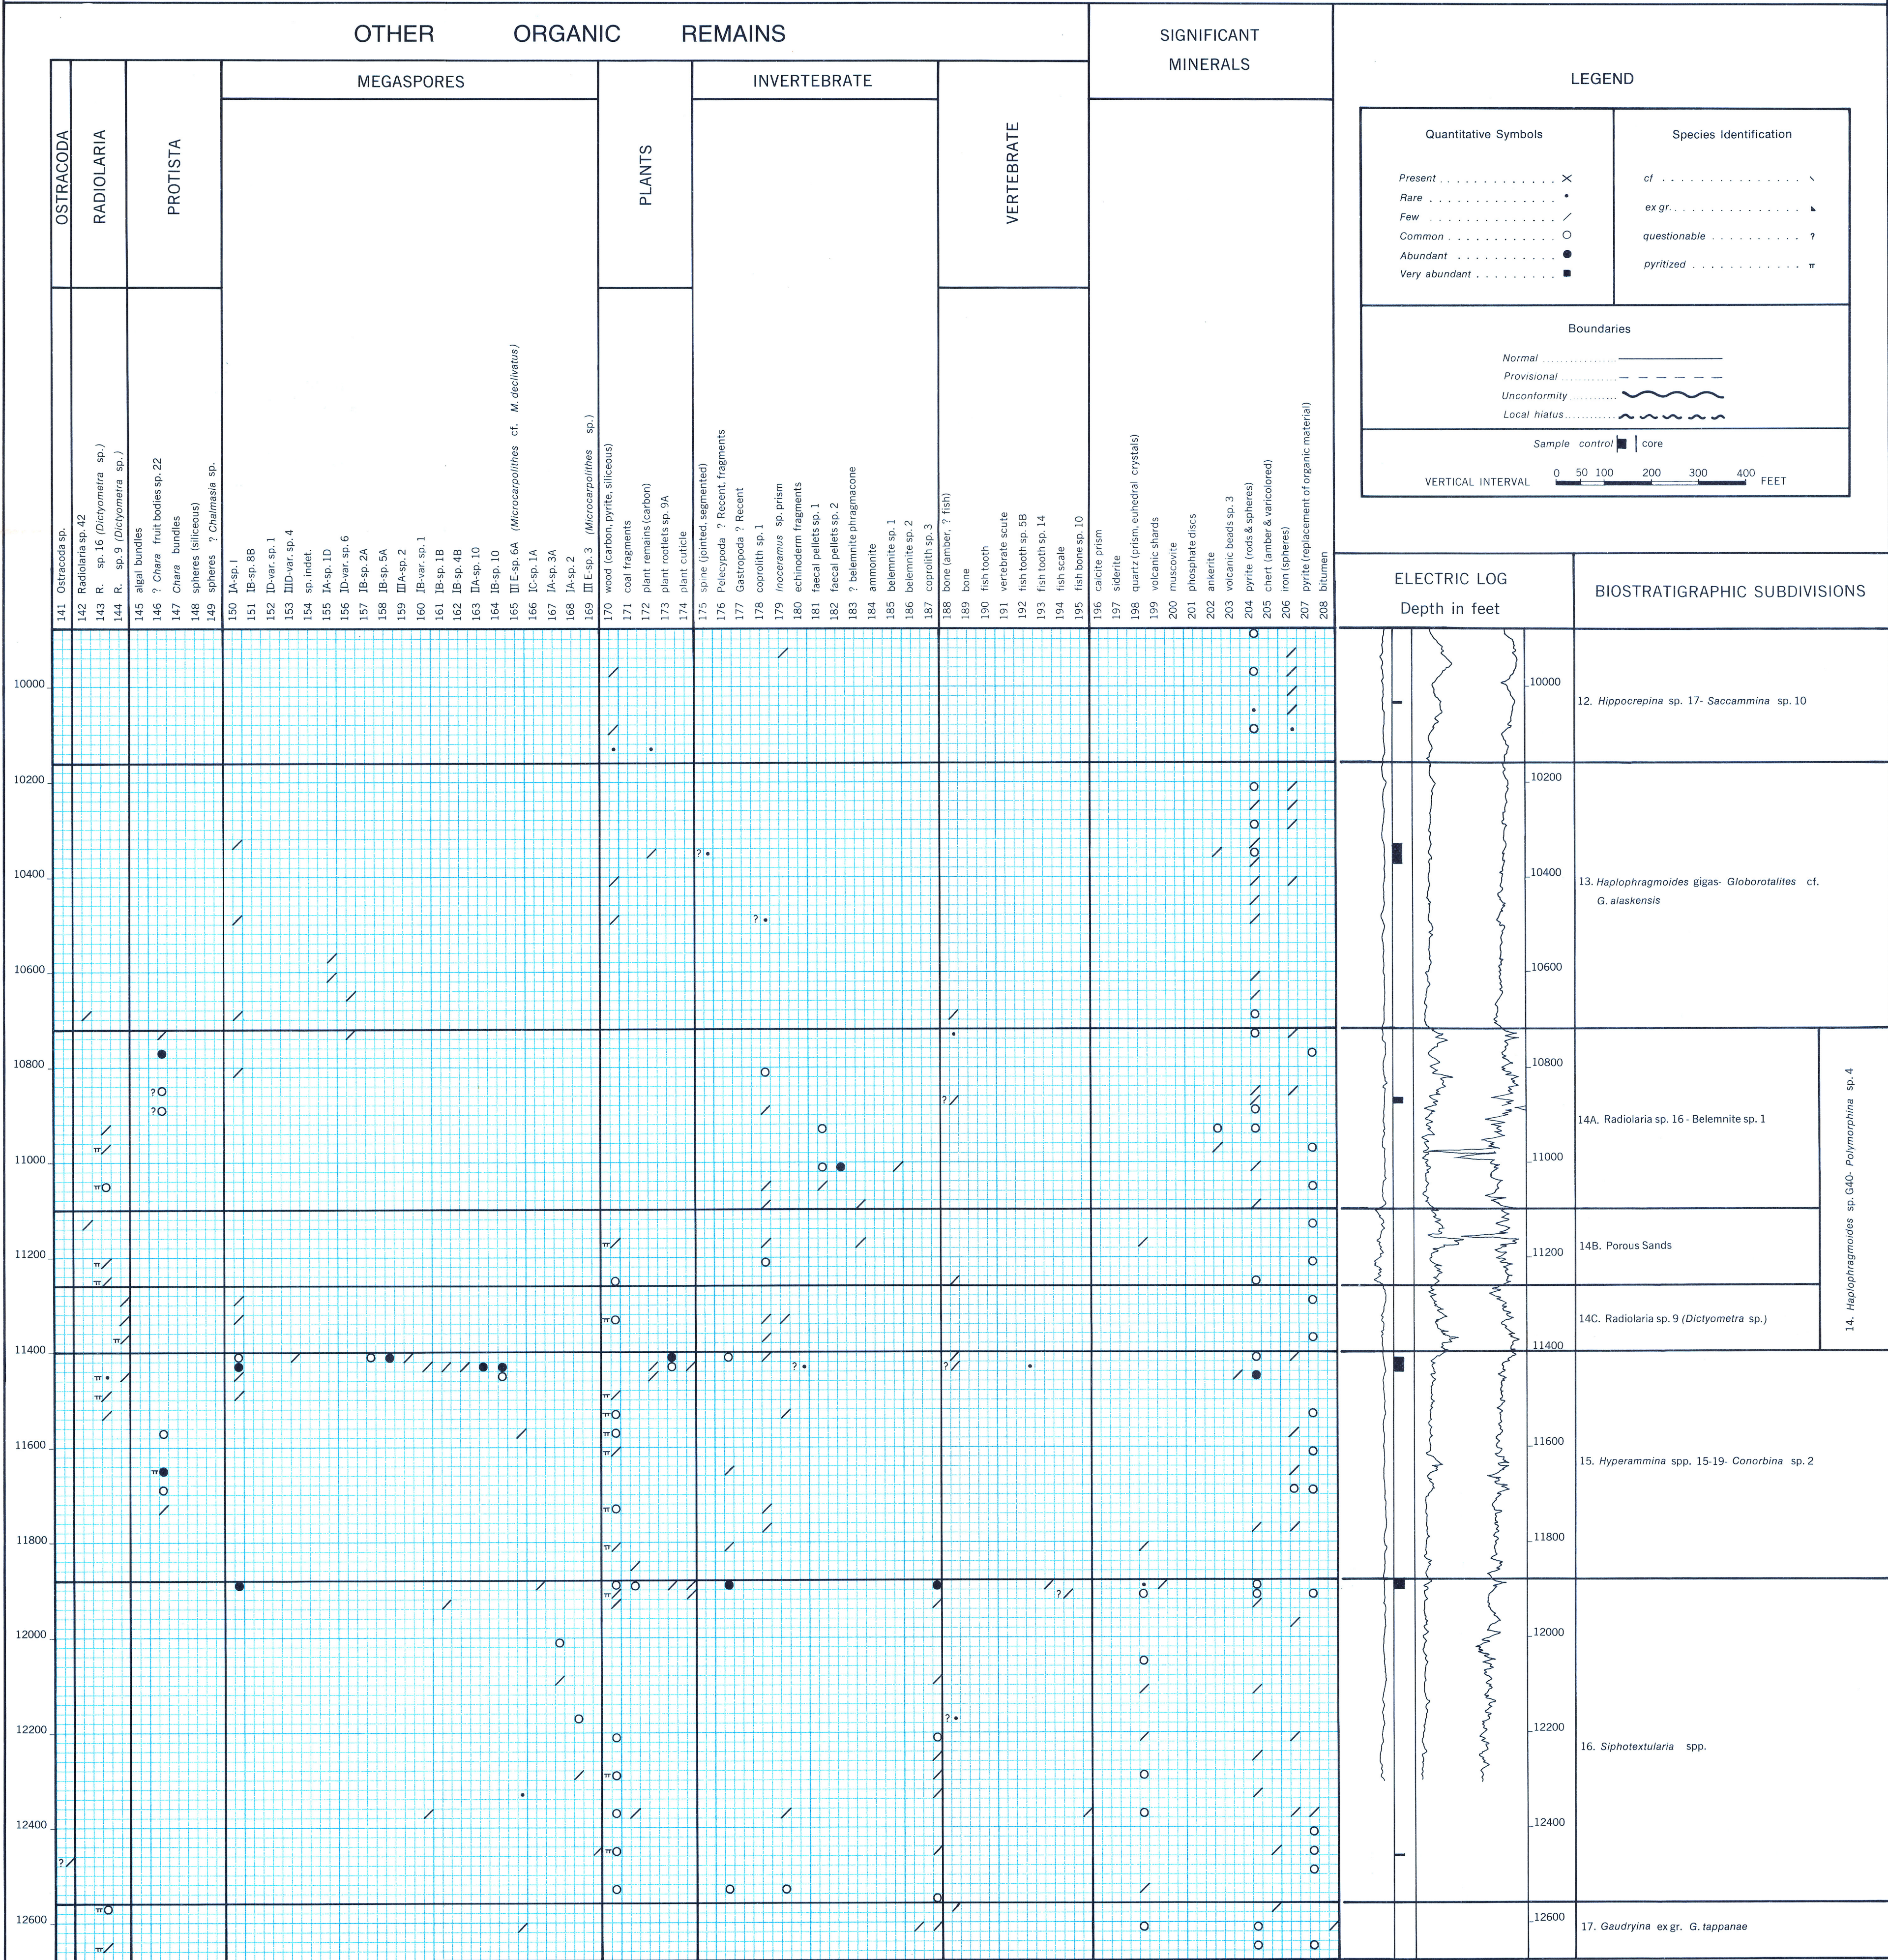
OTHER ORGANIC REMAINS

SIGNIFICANT MINERALS

LEGEND

MEGASPORES

INVERTEBRATE

OSTRACODA

RADIOLARIA

PROTISTA

PLANTS

VERTEBRATE

Quantitative Symbols
Present . . . . . . . . . . . . ×
Rare . . . . . . . . . . . . •
Few . . . . . . . . . . . . /
Common . . . . . . . . . . ○
Abundant . . . . . . . . . ●
Very abundant . . . . . . . ■

Species Identification
cf . . . . . . . . . . . .
ex gr. . . . . . . . . . . .
questionable . . . . . . . . ?
pyritized . . . . . . . . . $\pi$

Boundaries
Normal
Provisional
Unconformity
Local hiatus

Sample control | core

VERTICAL INTERVAL 0 50 100 200 300 400 FEET

141 Ostracoda sp.
142 Radiolaria sp. 42
143 R. sp. 16 (Dictyometra sp.)
144 R. sp. 9 (Dictyometra sp.)
145 algal bundles
146 ? Chara fruit bodies sp. 22
147 Chara bundles
148 spheres (siliceous)
149 spheres ? Chalmasia sp.
150 IA-sp. I
151 IB-sp. 8B
152 ID-var. sp. 1
153 IIID-var. sp. 4
154 sp. indet.
155 IA-sp. 1D
156 ID-var. sp. 6
157 IB-sp. 2A
158 IB-sp. 5A
159 IIIA-sp. 2
160 IB-var. sp. 1
161 IB-sp. 1B
162 IB-sp. 4B
163 IIA-sp. 10
164 IB-sp. 10
165 III E-sp. 6A (Microcarpolithes cf. M. declivatus)
166 IC-sp. 1A
167 IA-sp. 3A
168 IA-sp. 2
169 III E-sp. 3 (Microcarpolithes sp.)
170 wood (carbon, pyrite, siliceous)
171 coal fragments
172 plant remains (carbon)
173 plant rootlets sp. 9A
174 plant cuticle
175 spine (jointed, segmented)
176 Pelecypoda ? Recent, fragments
177 Gastropoda ? Recent
178 coprolith sp. 1
179 Inoceramus sp. prism
180 echinoderm fragments
181 faecal pellets sp. 1
182 faecal pellets sp. 2
183 ? belemnite phragmacone
184 ammonite
185 belemnite sp. 1
186 belemnite sp. 2
187 coprolith sp. 3
188 bone (amber, ? fish)
189 bone
190 fish tooth
191 vertebrate scute
192 fish tooth sp. 5B
193 fish tooth sp. 14
194 fish scale
195 fish bone sp. 10
196 calcite prism
197 siderite
198 quartz (prism, euhedral crystals)
199 volcanic shards
200 muscovite
201 phosphate discs
202 ankerite
203 volcanic beads sp. 3
204 pyrite (rods & spheres)
205 chert (amber & varicolored)
206 iron (spheres)
207 pyrite (replacement of organic material)
208 bitumen

ELECTRIC LOG
Depth in feet

BIOSTRATIGRAPHIC SUBDIVISIONS

10000
10200
10400
10600
10800
11000
11200
11400
11600
11800
12000
12200
12400
12600

12. Hippocrepina sp. 17- Saccammina sp. 10
13. Haplophragmoides gigas- Globorotalites cf. G. alaskensis
14A. Radiolaria sp. 16 - Belemnite sp. 1
14B. Porous Sands
14C. Radiolaria sp. 9 (Dictyometra sp.)
14. Haplophragmoides sp. G40- Polymorphina sp. 4
15. Hyperammina spp. 15-19- Conorbina sp. 2
16. Siphotextularia spp.
17. Gaudryina ex gr. G. tappanae